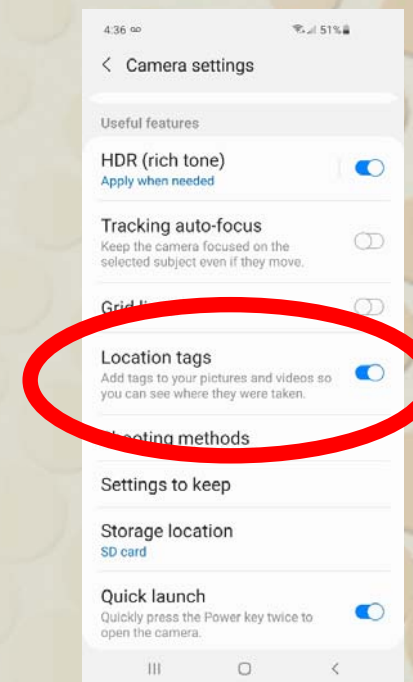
4:36 ∞ 51%

< Camera settings

Useful features

HDR (rich tone)
Apply when needed

Tracking auto-focus
Keep the camera focused on the selected subject even if they move.

Grid li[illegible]

Location tags
Add tags to your pictures and videos so you can see where they were taken.

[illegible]ooting methods

Settings to keep

Storage location
SD card

Quick launch
Quickly press the Power key twice to open the camera.

III O <